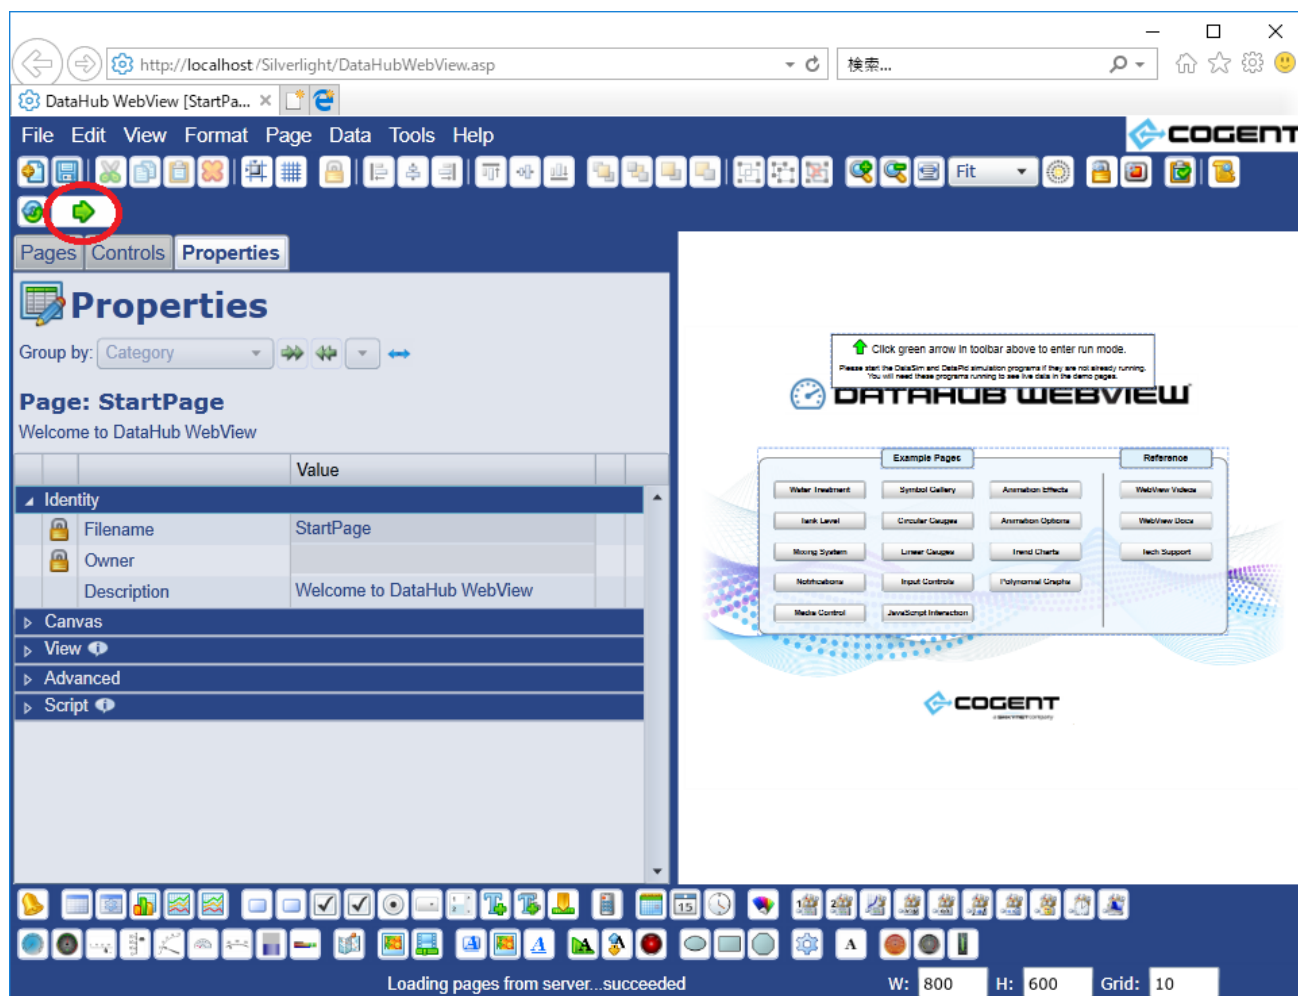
http://localhost/Silverlight/DataHubWebView.asp

検索...

DataHub WebView [StartPa... ×

File Edit View Format Page Data Tools Help

COGENT

Fit

Pages Controls Properties

Properties

Group by: Category

Page: StartPage

Welcome to DataHub WebView

| | | | Value |
|---|---|---|---|
| Identity | | | |
| | | Filename | StartPage |
| | | Owner | |
| | | Description | Welcome to DataHub WebView |

Canvas

View

Advanced

Script

Click green arrow in toolbar above to enter run mode.

Please start the DataSim and DataPid simulation programs if they are not already running. You will need these programs running to see live data in the demo pages.

DATAHUB WEBVIEW

Example Pages

Reference

Water Treatment

Symbol Gallery

Animation Effects

WebView Videos

Tank Level

Circular Gauges

Animation Options

WebView Docs

Mixing System

Linear Gauges

Trend Charts

Tech Support

Notifications

Input Controls

Polynomial Graphs

Media Control

JavaScript Interaction

COGENT

15

A

Loading pages from server...succeeded

W: 800

H: 600

Grid: 10